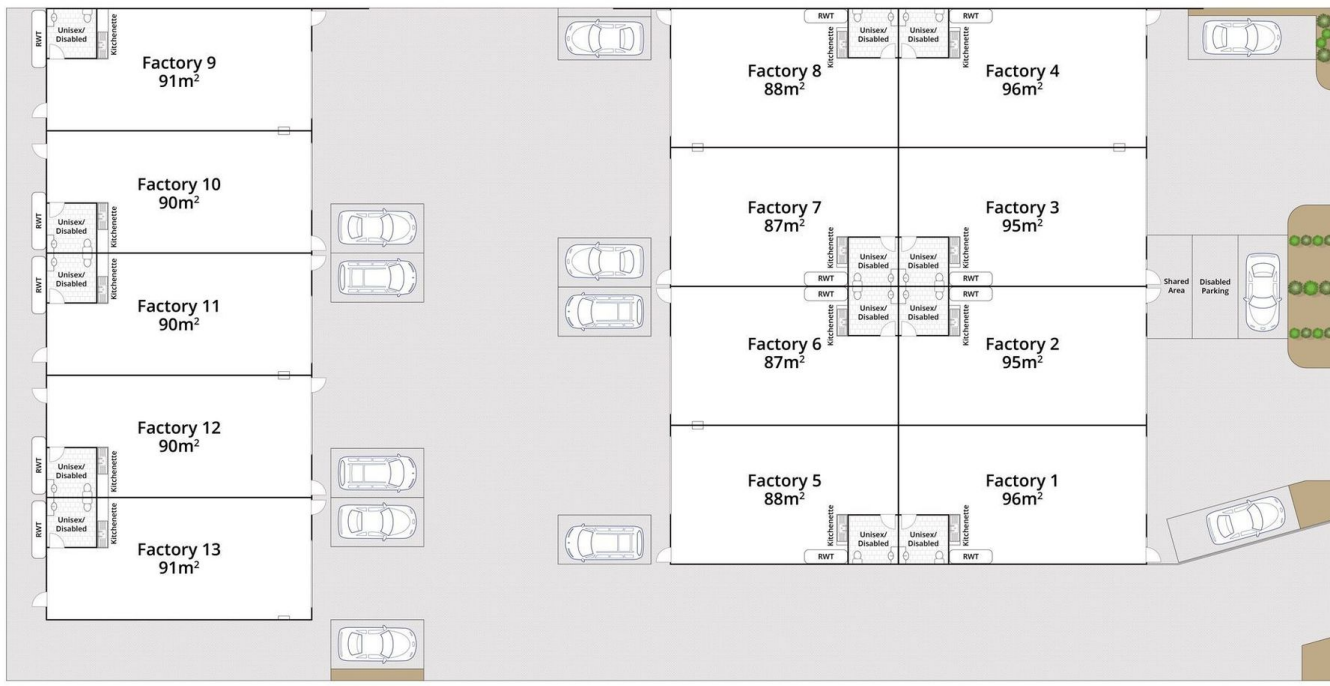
RWT
Unisex/ Disabled
Kitchenette
Factory 9
$91m^2$

Factory 10
$90m^2$
RWT
Unisex/ Disabled
Kitchenette

RWT
Unisex/ Disabled
Kitchenette
Factory 11
$90m^2$

Factory 12
$90m^2$
RWT
Unisex/ Disabled
Kitchenette

RWT
Unisex/ Disabled
Kitchenette
Factory 13
$91m^2$

RWT
Kitchenette
Unisex/ Disabled
Unisex/ Disabled
Kitchenette
RWT
Factory 8
$88m^2$
Factory 4
$96m^2$

Factory 7
$87m^2$
Kitchenette
Unisex/ Disabled
Unisex/ Disabled
Kitchenette
Factory 3
$95m^2$
RWT
RWT
RWT
RWT
Kitchenette
Unisex/ Disabled
Unisex/ Disabled
Kitchenette
Factory 6
$87m^2$
Factory 2
$95m^2$

Shared Area
Disabled Parking

Factory 5
$88m^2$
Factory 1
$96m^2$
Kitchenette
Unisex/ Disabled
Unisex/ Disabled
Kitchenette
RWT
RWT